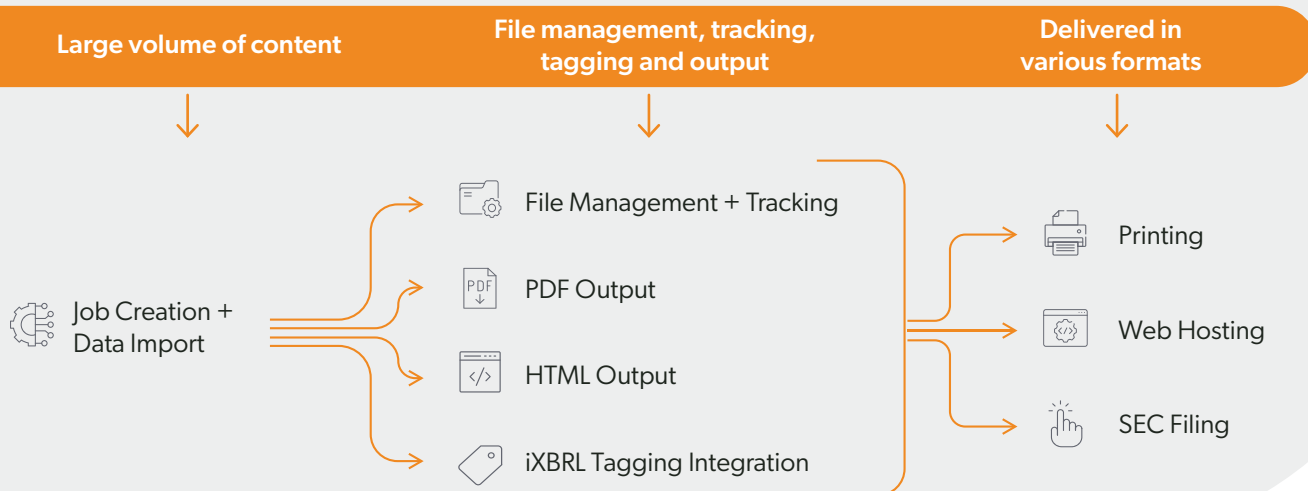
Large volume of content

File management, tracking, tagging and output

Delivered in various formats

Job Creation + Data Import

File Management + Tracking

PDF

PDF Output

HTML Output

iXBRL Tagging Integration

Printing

Web Hosting

SEC Filing